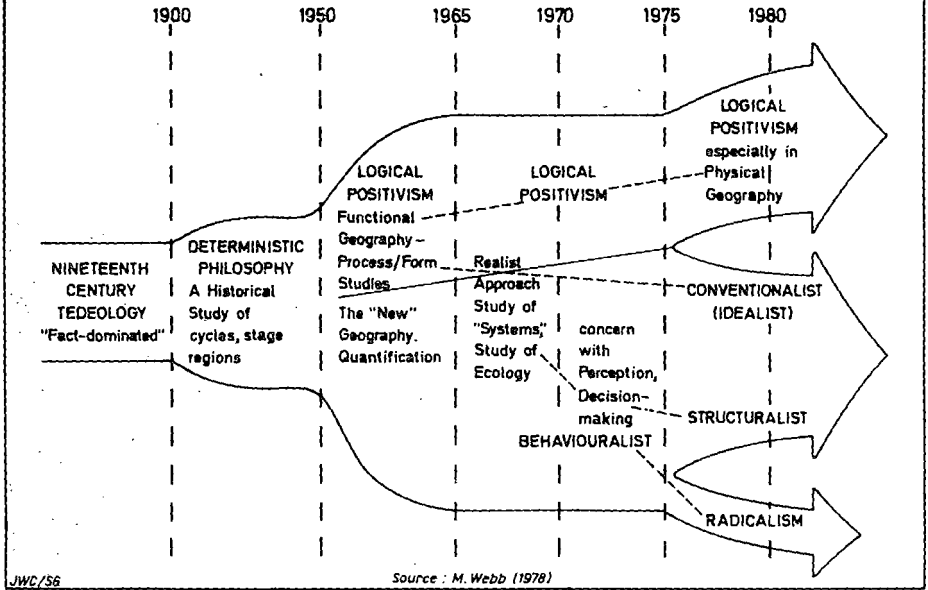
1900 1950 1965 1970 1975 1980

NINETEENTH CENTURY TEDEOLOGY "Fact-dominated"

DETERMINISTIC PHILOSOPHY A Historical Study of cycles, stage regions

LOGICAL POSITIVISM Functional Geography - Process/Form Studies

The "New" Geography. Quantification

LOGICAL POSITIVISM

Realist Approach Study of "Systems," Study of Ecology

concern with Perception, Decision-making

BEHAVIOURALIST

LOGICAL POSITIVISM especially in Physical Geography

CONVENTIONALIST (IDEALIST)

STRUCTURALIST

RADICALISM

JWC/SG

Source : M. Webb (1978)